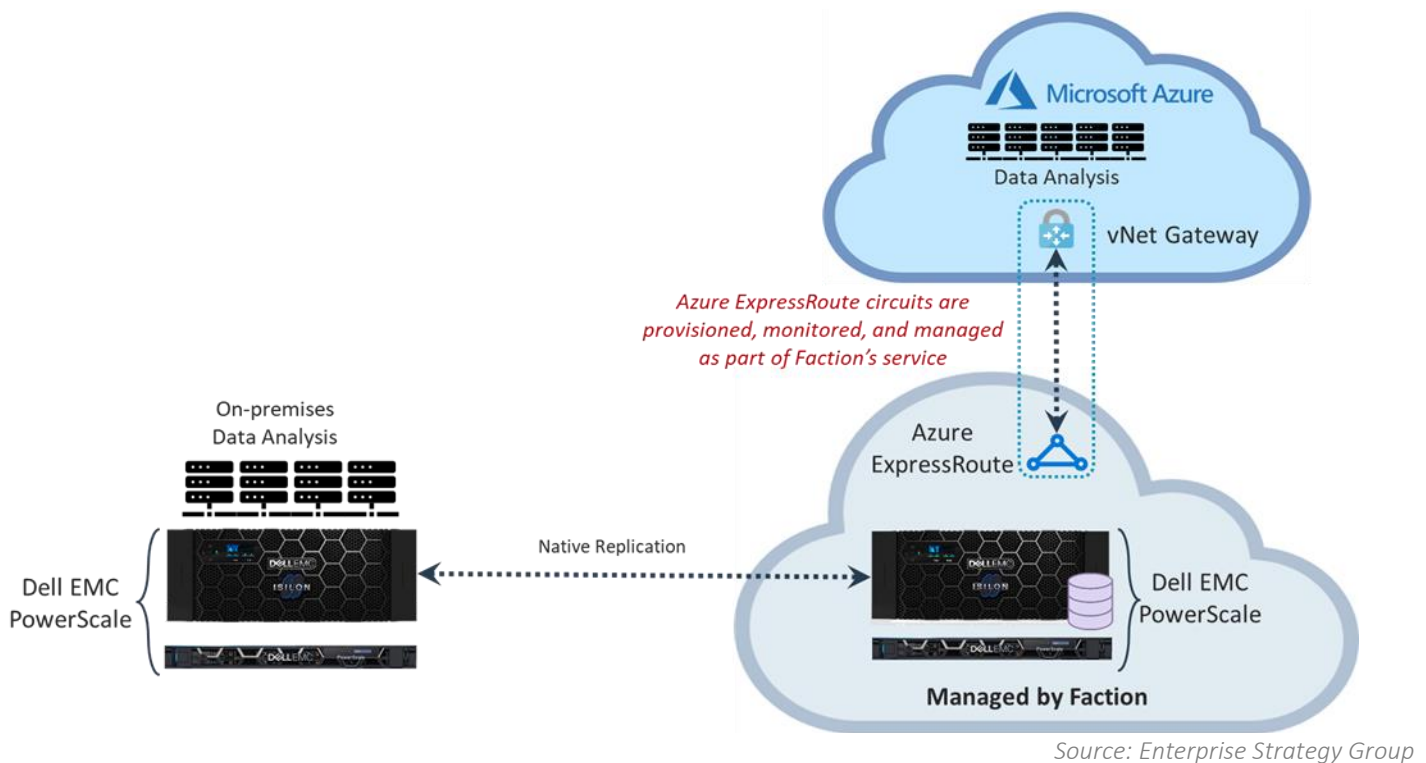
Microsoft Azure

Data Analysis

vNet Gateway

Azure ExpressRoute circuits are provisioned, monitored, and managed as part of Faction's service

On-premises
Data Analysis

Azure
ExpressRoute

Dell EMC
PowerScale

DELL EMC
ISILON

DELL EMC

Native Replication

DELL EMC
ISILON

DELL EMC

Dell EMC
PowerScale

Managed by Faction

Source: Enterprise Strategy Group